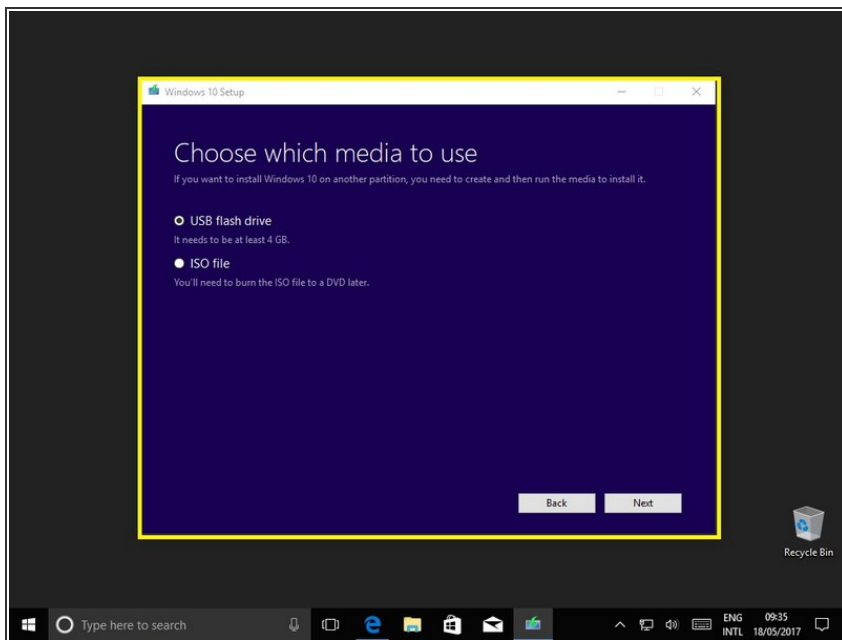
Windows 10 Setup

Choose which media to use

If you want to install Windows 10 on another partition, you need to create and then run the media to install it.

USB flash drive

It needs to be at least 4 GB.

ISO file

You'll need to burn the ISO file to a DVD later.

Back

Next

Recycle Bin

Type here to search

ENG
INTL

09:35
18/05/2017